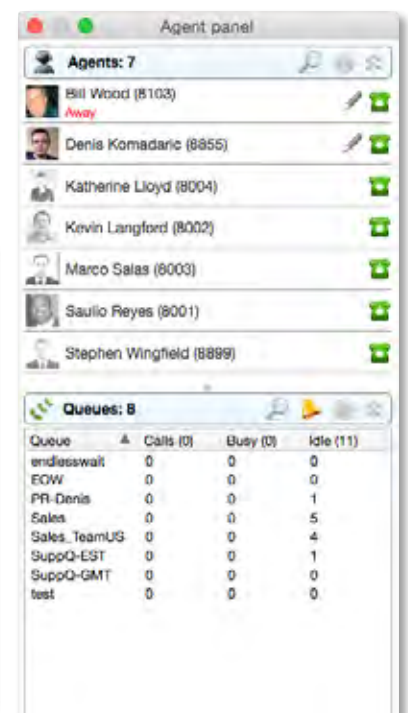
Agent panel

Agents: 7

Bill Wood (8103)
Away

Denis Komadaric (8855)

Katherine Lloyd (8004)

Kevin Langford (8002)

Marco Salas (8003)

Saulio Reyes (8001)

Stephen Wingfield (8899)

Queues: 8

| Queue | Calls (0) | Busy (0) | Idle (11) |
|---|---|---|---|
| endlesswait | 0 | 0 | 0 |
| EOW | 0 | 0 | 0 |
| PR-Denis | 0 | 0 | 1 |
| Sales | 0 | 0 | 5 |
| Sales_TeamUS | 0 | 0 | 4 |
| SuppQ-EST | 0 | 0 | 1 |
| SuppQ-GMT | 0 | 0 | 0 |
| test | 0 | 0 | 0 |